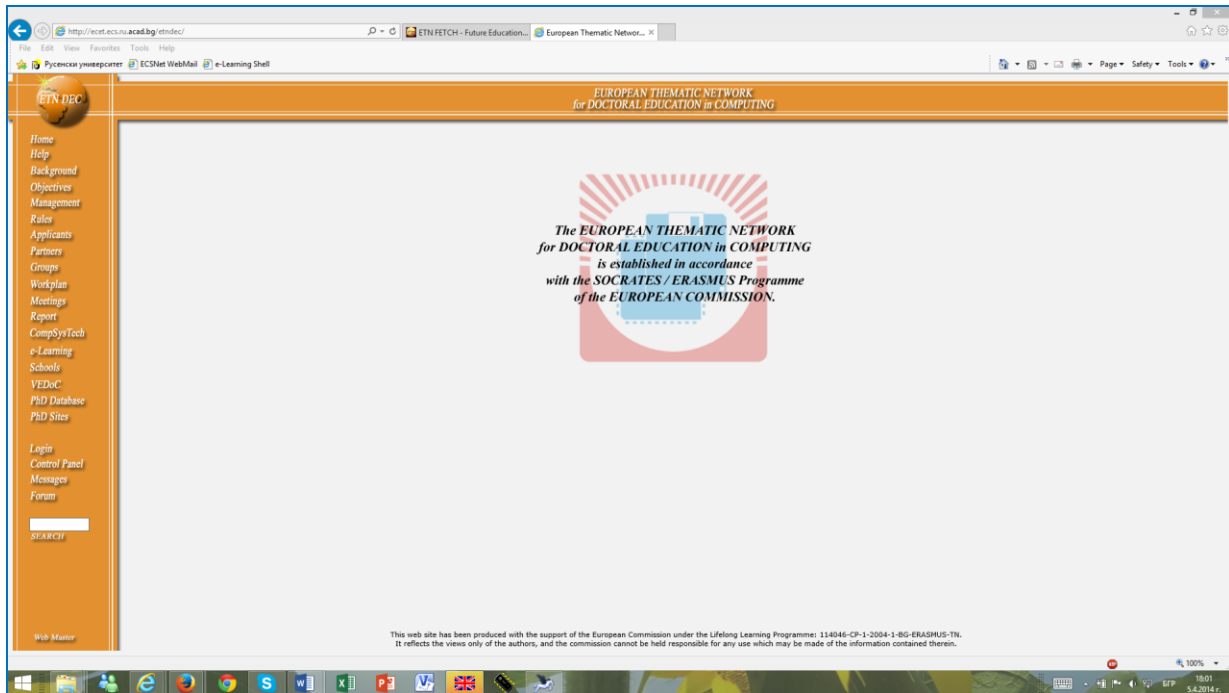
http://ecet.ecs.ru.acad.bg/etndec/

ETN FETCH - Future Education...

European Thematic Networ...

File Edit View Favorites Tools Help

Русенски университет ECSNet WebMail e-Learning Shell

Page ▾ Safety ▾ Tools ▾

ETN DEC

EUROPEAN THEMATIC NETWORK
for DOCTORAL EDUCATION in COMPUTING

Home
Help
Background
Objectives
Management
Rules
Applicants
Partners
Groups
Workplan
Meetings
Report
CompSysTech
e-Learning
Schools
VEDoC
PhD Database
PhD Sites

Login
Control Panel
Messages
Forum

SEARCH

Web Master

The EUROPEAN THEMATIC NETWORK
for DOCTORAL EDUCATION in COMPUTING
is established in accordance
with the SOCRATES / ERASMUS Programme
of the EUROPEAN COMMISSION.

This web site has been produced with the support of the European Commission under the Lifelong Learning Programme: 114046-CP-1-2004-1-BG-ERASMUS-TN.
It reflects the views only of the authors, and the commission cannot be held responsible for any use which may be made of the information contained therein.

100%

БГР

18:01
5.4.2014 г.